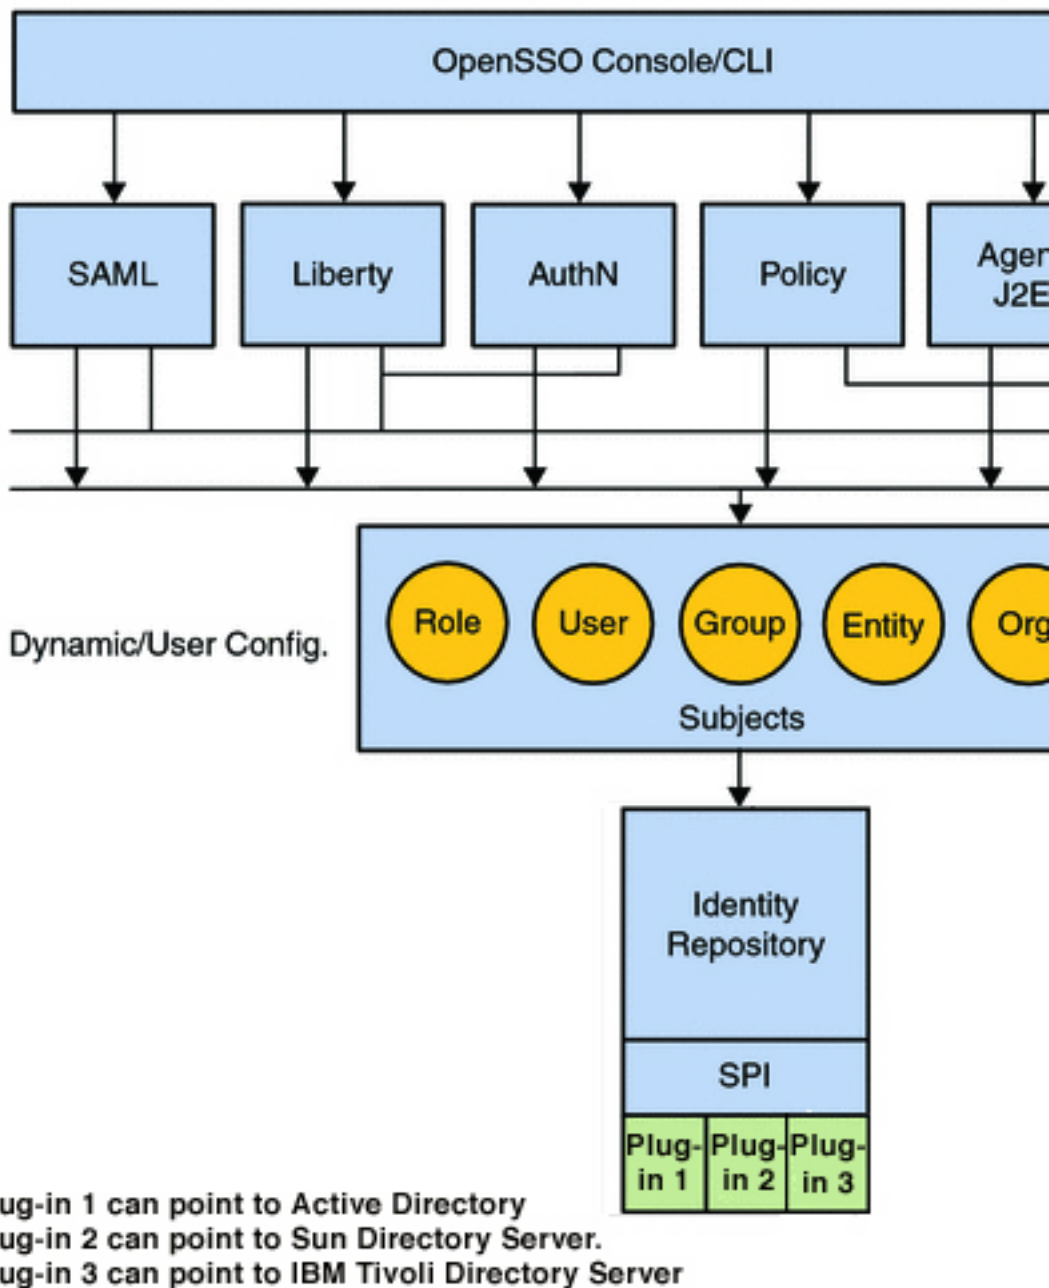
OpenSSO Console/CLI

SAML

Liberty

AuthN

Policy

Ager
J2E

Dynamic/User Config.

Role

User

Group

Entity

Org

Subjects

Identity Repository

SPI

Plug-in 1

Plug-in 2

Plug-in 3

ug-in 1 can point to Active Directory
ug-in 2 can point to Sun Directory Server.
ug-in 3 can point to IBM Tivoli Directory Server